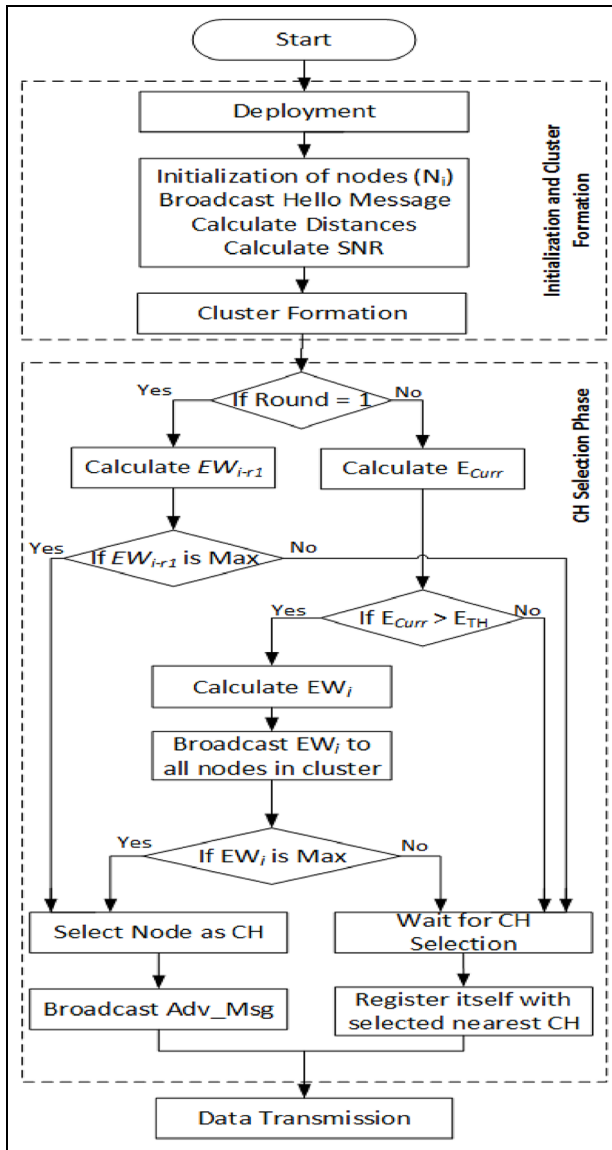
Start

Deployment

Initialization of nodes ($N_i$)
Broadcast Hello Message
Calculate Distances
Calculate SNR

Cluster Formation

Initialization and Cluster Formation

CH Selection Phase

Yes
If Round = 1
No

Calculate $EW_{i\text{-}r1}$

Calculate $E_{Curr}$

Yes
If $EW_{i\text{-}r1}$ is Max
No

Yes
If $E_{Curr} > E_{TH}$
No

Calculate $EW_i$

Broadcast $EW_i$ to all nodes in cluster

Yes
If $EW_i$ is Max
No

Select Node as CH

Wait for CH Selection

Broadcast Adv_Msg

Register itself with selected nearest CH

Data Transmission